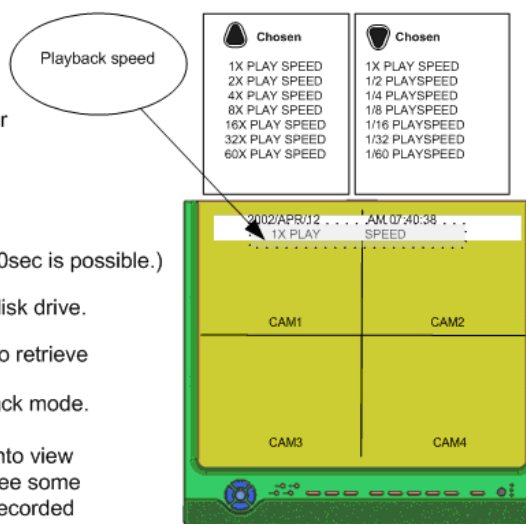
Playback speed

Chosen

1X PLAY SPEED
2X PLAY SPEED
4X PLAY SPEED
8X PLAY SPEED
16X PLAY SPEED
32X PLAY SPEED
60X PLAY SPEED

Chosen

1X PLAY SPEED
1/2 PLAYSPEED
1/4 PLAYSPEED
1/8 PLAYSPEED
1/16 PLAYSPEED
1/32 PLAYSPEED
1/60 PLAYSPEED

r

0sec is possible.)

disk drive.

o retrieve

ck mode.

nto view
ee some
ecorded

2002/APR/12 AM 07:40:38
1X PLAY SPEED

CAM1
CAM2
CAM3
CAM4